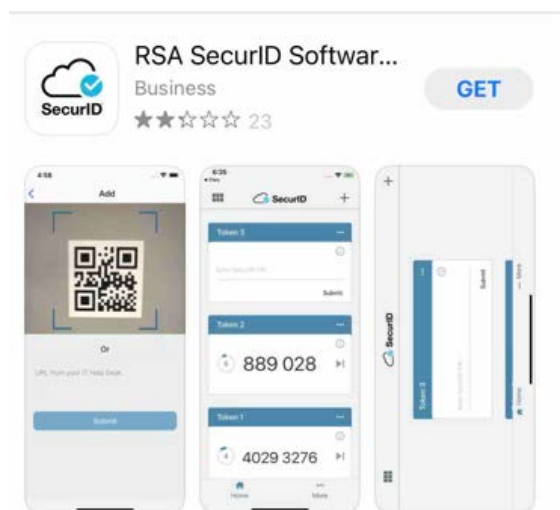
SecurID

RSA SecurID Softwar...

Business

★★☆☆☆ 23

GET

4:08

Add

Or

URL from your IT Help Desk

Submit

6:25

SecurID

Token 3

Enter SecurID PIN

Submit

Token 2

889 028

Token 1

4029 3276

Home

More

SecurID

Token 3

Submit

More

Home